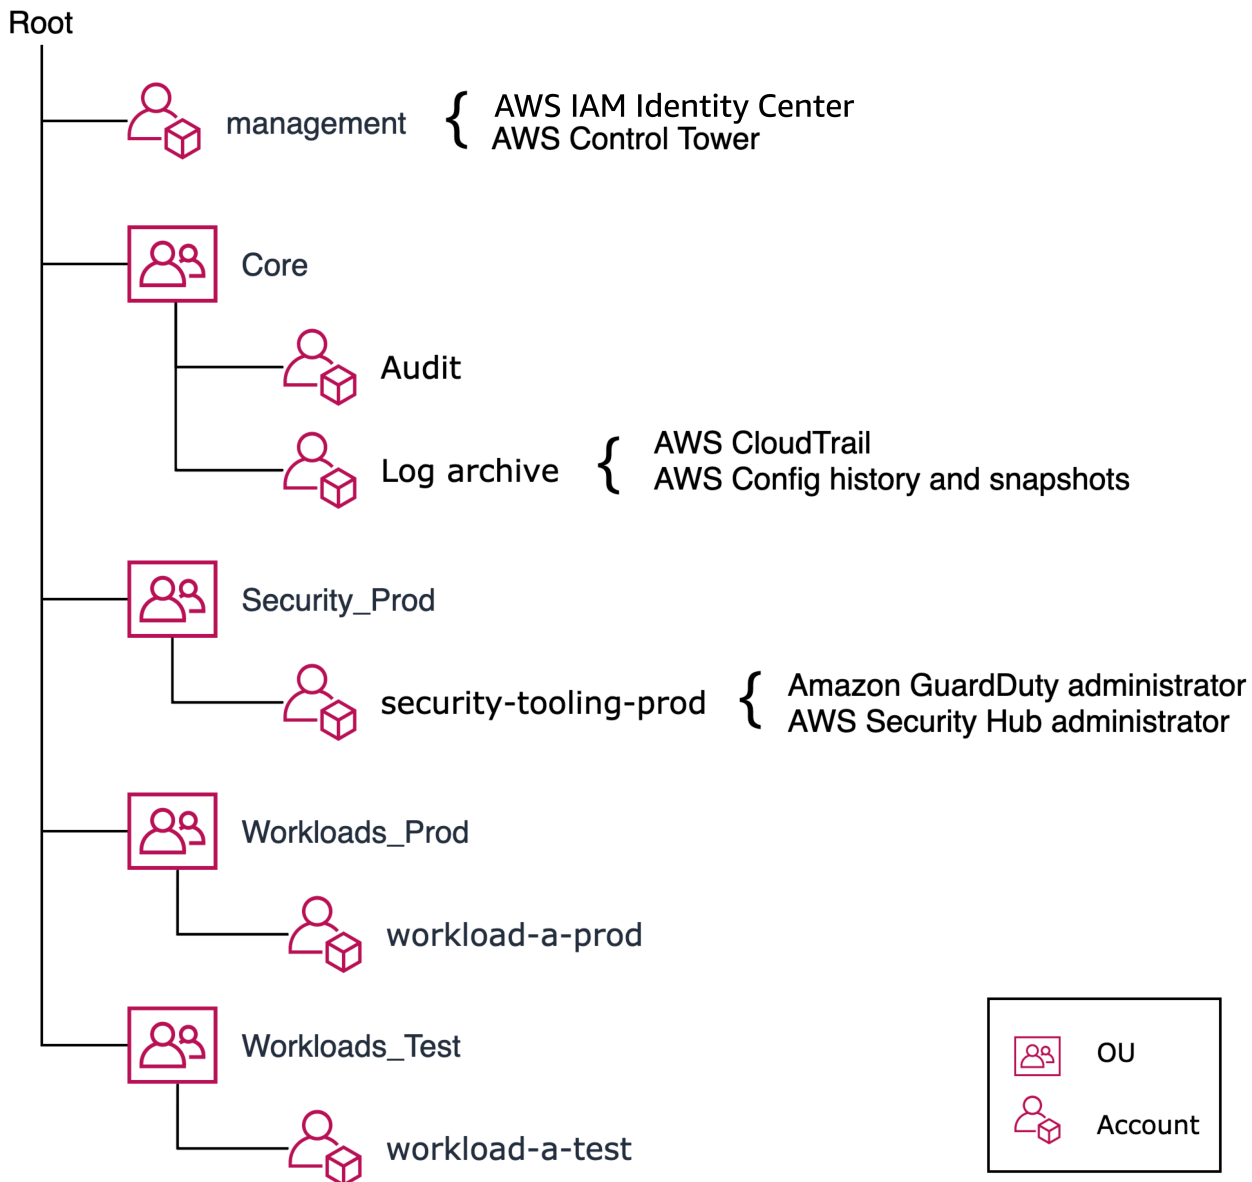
Root

management { AWS IAM Identity Center
AWS Control Tower

Core

Audit

Log archive { AWS CloudTrail
AWS Config history and snapshots

Security_Prod

security-tooling-prod { Amazon GuardDuty administrator
AWS Security Hub administrator

Workloads_Prod

workload-a-prod

Workloads_Test

workload-a-test

OU

Account